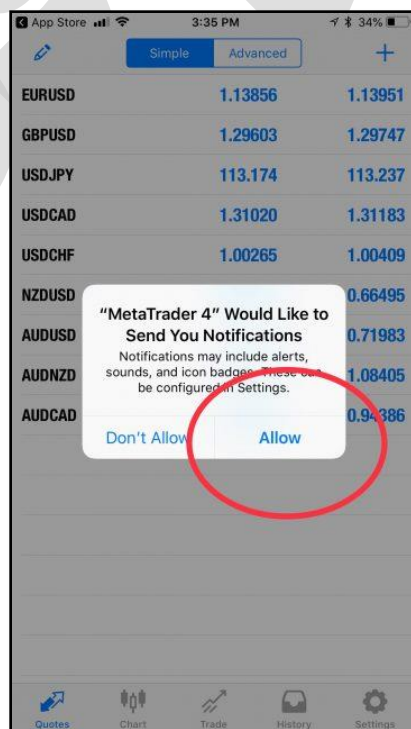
App Store 3:35 PM 34%

Simple Advanced +

| | | |
|---|---|---|
| EURUSD | 1.13856 | 1.13951 |
| GBPUSD | 1.29603 | 1.29747 |
| USDJPY | 113.174 | 113.237 |
| USDCAD | 1.31020 | 1.31183 |
| USDCHF | 1.00265 | 1.00409 |
| NZDUSD | | 0.66495 |
| AUDUSD | | 0.71983 |
| AUDNZD | | 1.08405 |
| AUDCAD | | 0.94386 |

"MetaTrader 4" Would Like to Send You Notifications

Notifications may include alerts, sounds, and icon badges. These can be configured in Settings.

Don't Allow Allow

Quotes Chart Trade History Settings